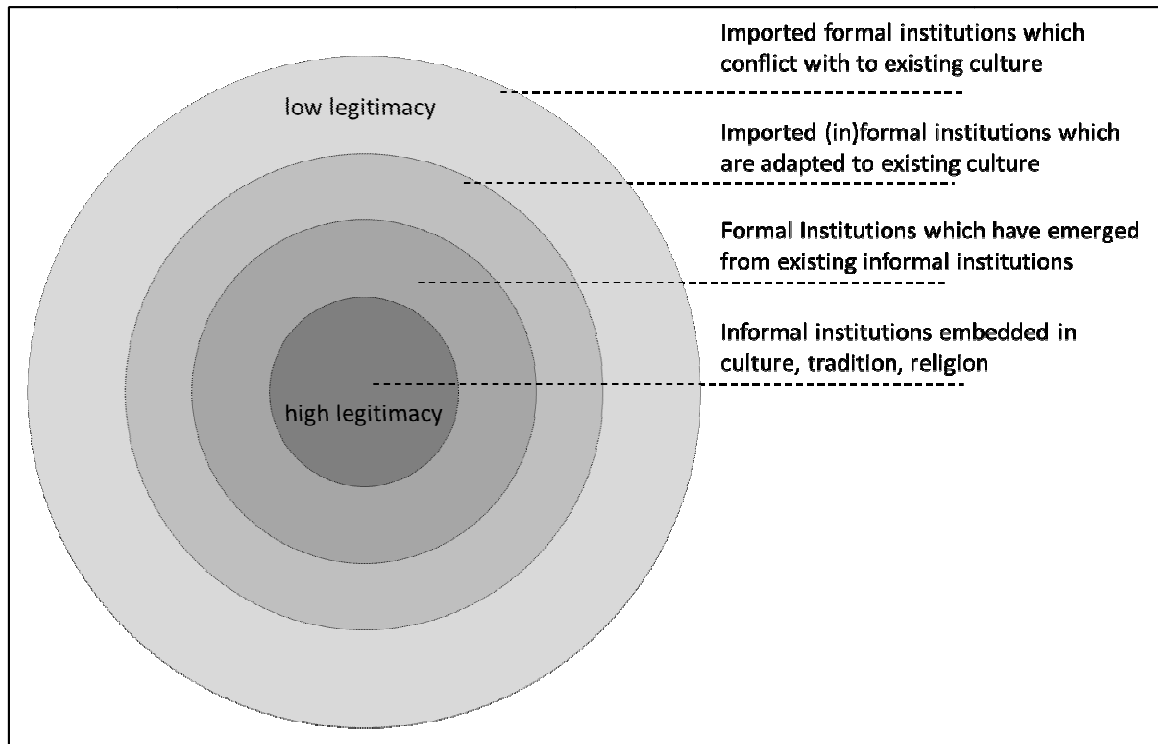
Imported formal institutions which conflict with to existing culture

low legitimacy

Imported (in)formal institutions which are adapted to existing culture

Formal Institutions which have emerged from existing informal institutions

Informal institutions embedded in culture, tradition, religion

high legitimacy